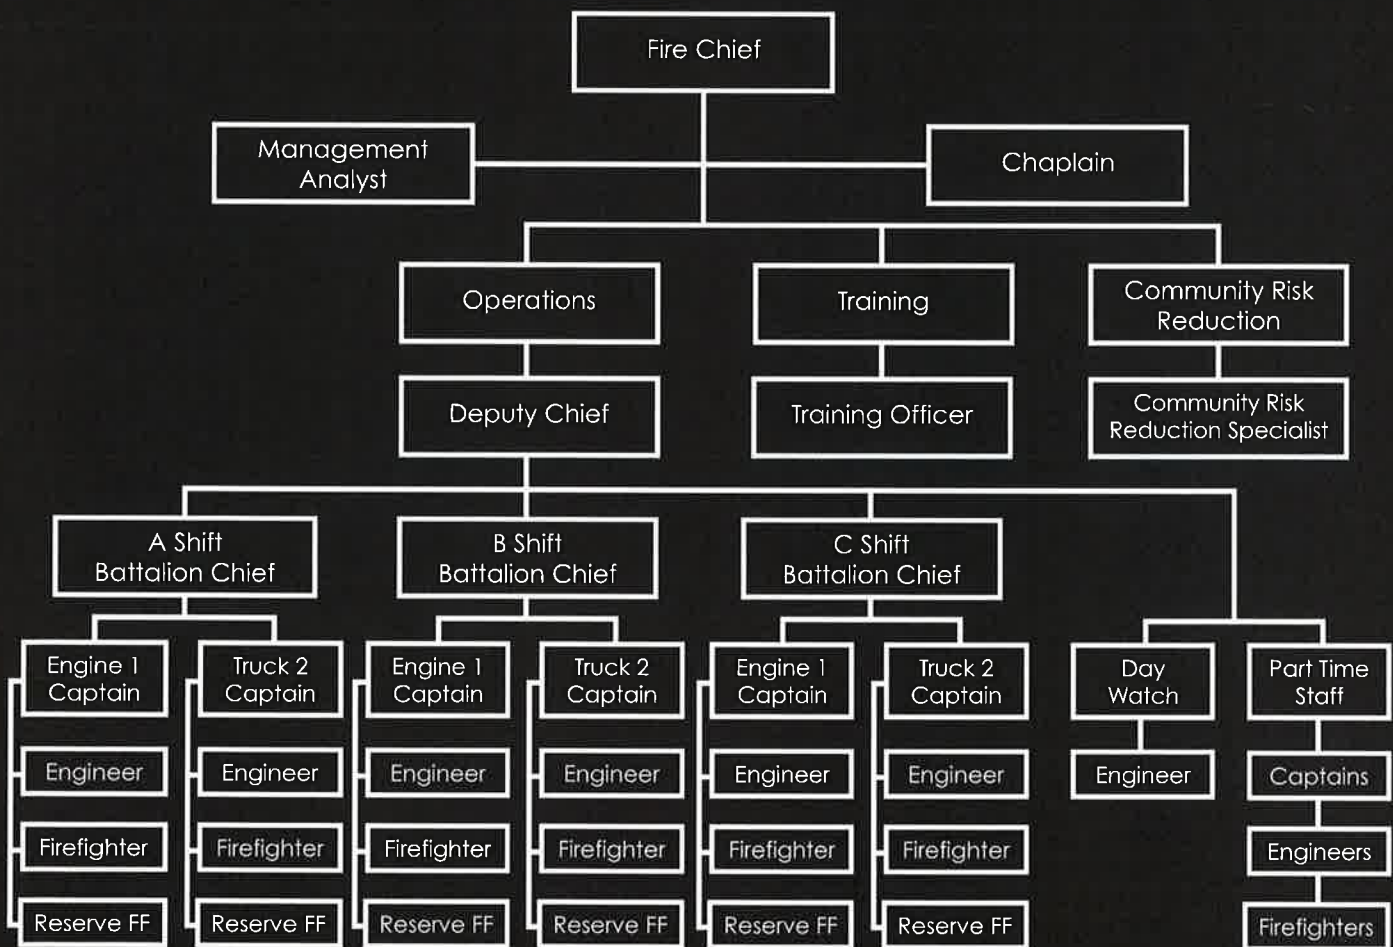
Fire Chief

Management Analyst

Chaplain

Operations

Training

Community Risk Reduction

Deputy Chief

Training Officer

Community Risk Reduction Specialist

A Shift Battalion Chief

B Shift Battalion Chief

C Shift Battalion Chief

Engine 1 Captain

Engineer

Firefighter

Reserve FF

Truck 2 Captain

Engineer

Firefighter

Reserve FF

Engine 1 Captain

Engineer

Firefighter

Reserve FF

Truck 2 Captain

Engineer

Firefighter

Reserve FF

Engine 1 Captain

Engineer

Firefighter

Reserve FF

Truck 2 Captain

Engineer

Firefighter

Reserve FF

Day Watch

Engineer

Part Time Staff

Captains

Engineers

Firefighters